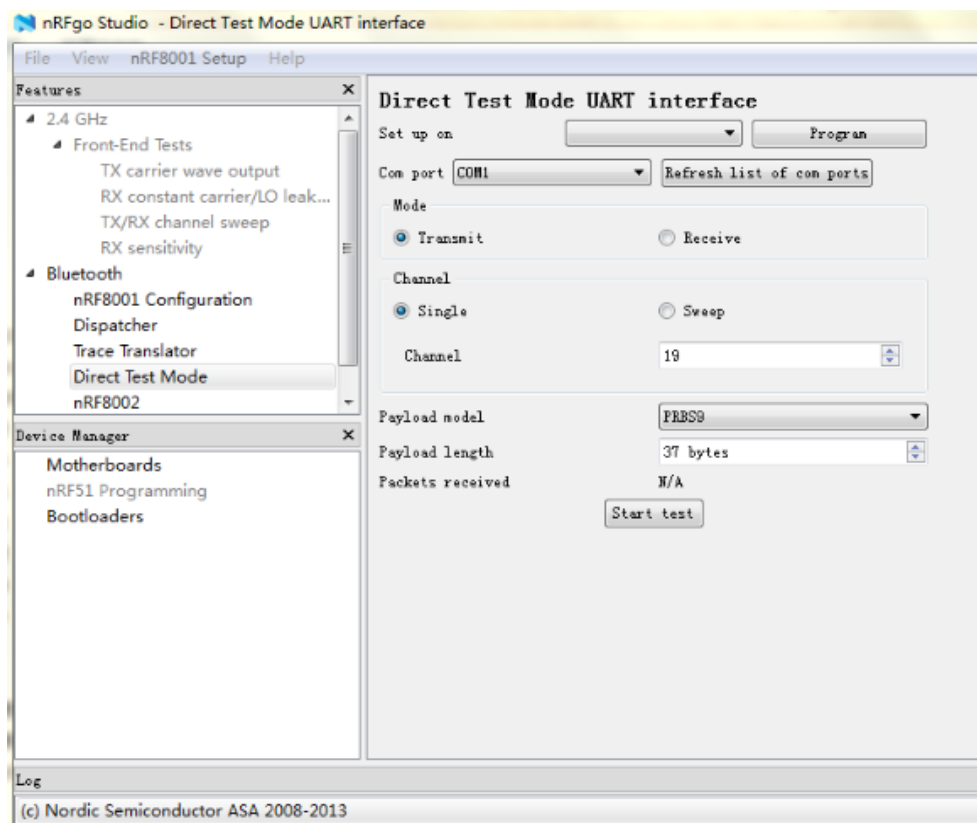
nRFgo Studio - Direct Test Mode UART interface

File View nRF8001 Setup Help

Features

2.4 GHz
Front-End Tests
TX carrier wave output
RX constant carrier/LO leak...
TX/RX channel sweep
RX sensitivity
Bluetooth
nRF8001 Configuration
Dispatcher
Trace Translator
Direct Test Mode
nRF8002

Device Manager

Motherboards
nRF51 Programming
Bootloaders

Direct Test Mode UART interface

Set up on
Program

Com port COM1
Refresh list of com ports

Mode
Transmit
Receive

Channel
Single
Sweep

Channel 19

Payload model PRBS9
Payload length 37 bytes
Packets received N/A

Start test

Log

(c) Nordic Semiconductor ASA 2008-2013